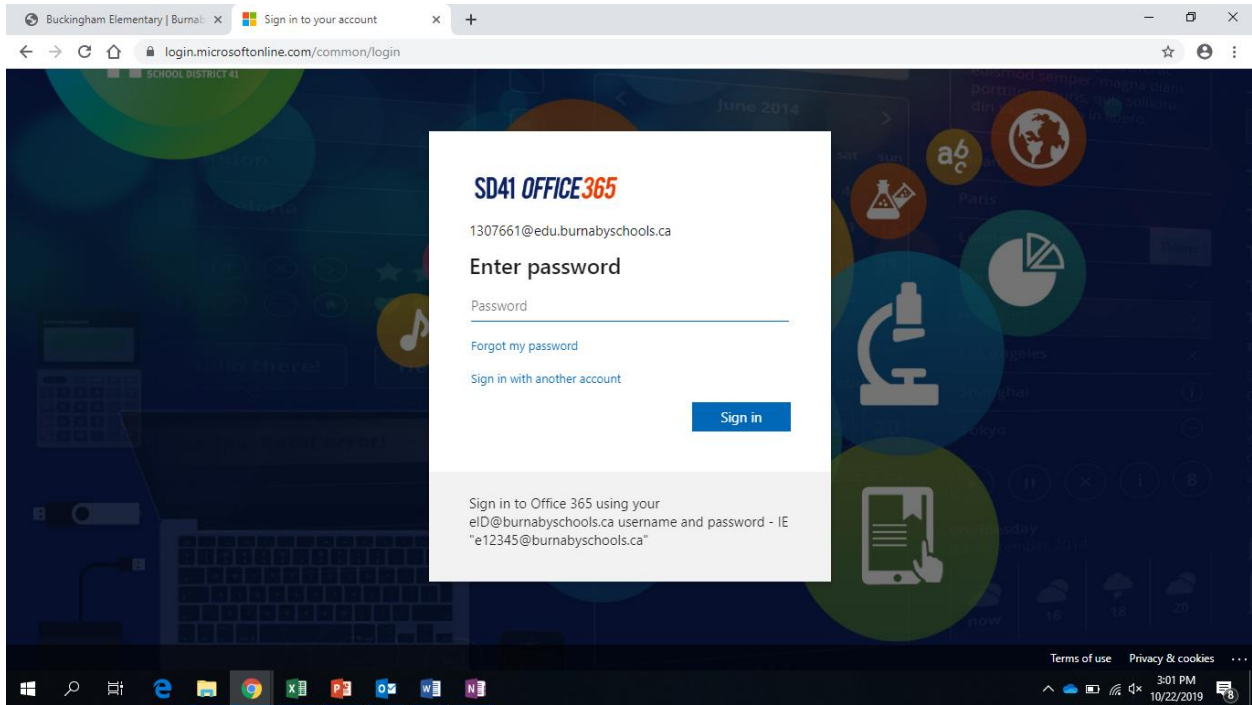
Buckingham Elementary | Burnab ×
Sign in to your account ×
+

login.microsoftonline.com/common/login

SCHOOL DISTRICT 41

June 2014

SD41 OFFICE365

1307661@edu.burnabyschools.ca

Enter password

Password

Forgot my password

Sign in with another account

Sign in

Sign in to Office 365 using your eID@burnabyschools.ca username and password - IE "e12345@burnabyschools.ca"

Terms of use Privacy & cookies ...

3:01 PM
10/22/2019